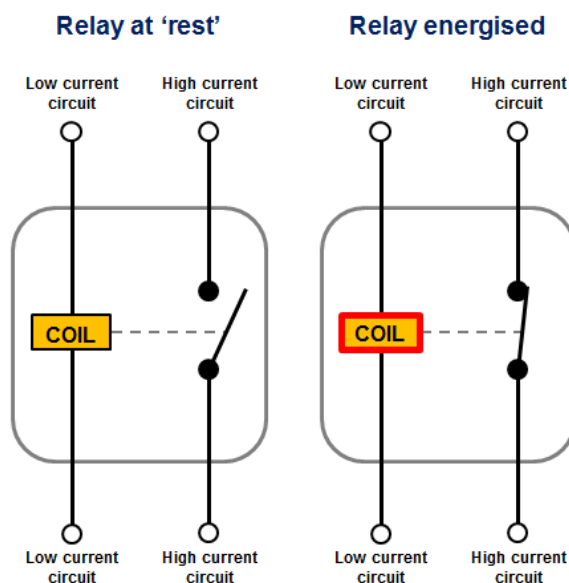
Relay at ‘rest’

Low current circuit

High current circuit

COIL

Low current circuit

High current circuit

Relay energised

Low current circuit

High current circuit

COIL

Low current circuit

High current circuit